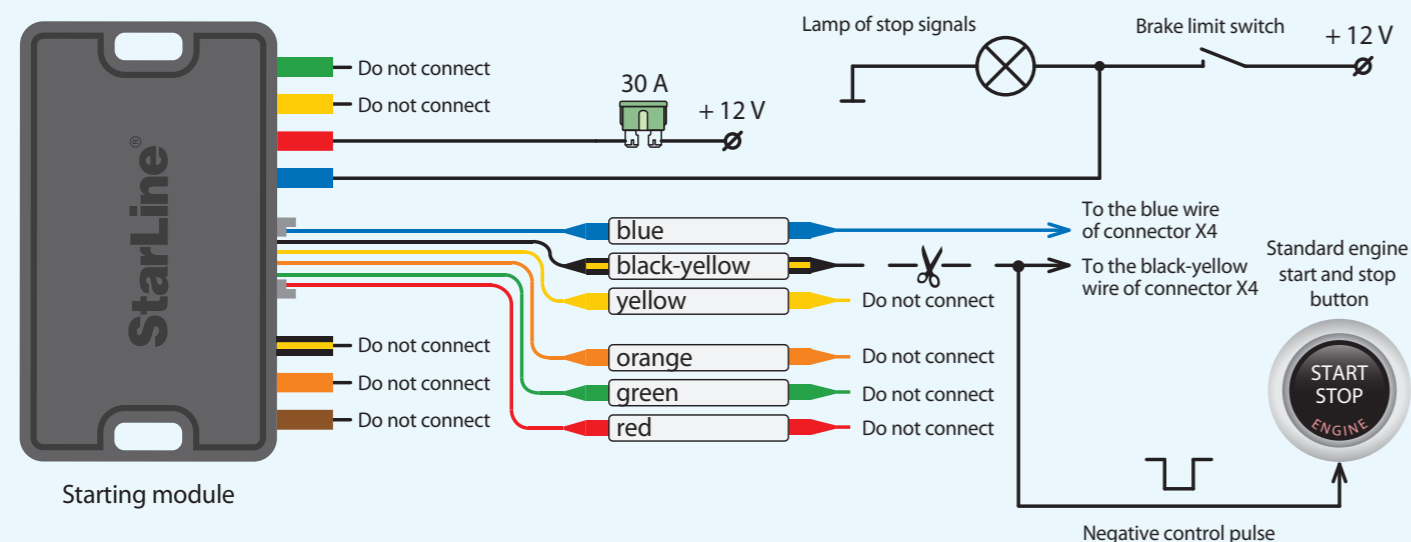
StarLine®

Starting module

Do not connect
Do not connect
30 A
+ 12 V

Lamp of stop signals
Brake limit switch
+ 12 V

blue
black-yellow
yellow
orange
green
red

To the blue wire of connector X4
To the black-yellow wire of connector X4

Do not connect
Do not connect
Do not connect
Do not connect

Do not connect
Do not connect
Do not connect

Standard engine start and stop button

START
STOP
ENGINE

Negative control pulse